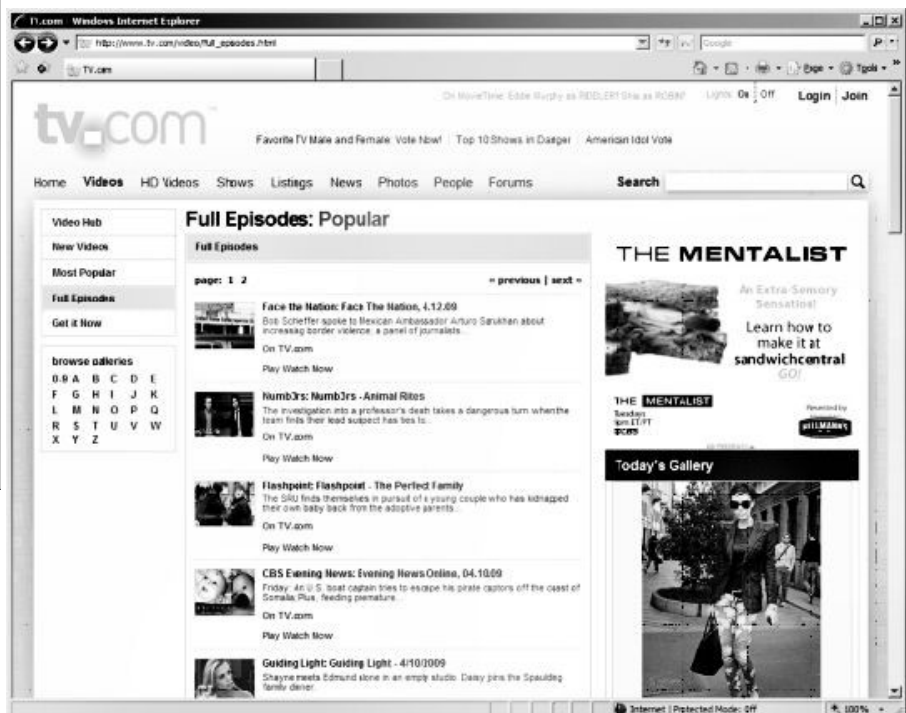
TV.com Windows Internet Explorer

http://www.tv.com/video/full_episodes.html

Google

TV.com

Page Tools

On MovieTime: Eddie Murphy as RIDDLER! Shia as ROBIN! Lights: On Off Login Join

tv.com

Favorite TV Male and Female: Vote Now! Top 10 Shows in Danger American Idol Vote

Home Videos HD Videos Shows Listings News Photos People Forums Search

Video Hub
New Videos
Most Popular
Full Episodes
Get it Now

browse galleries
0-9 A B C D E
F G H I J K
L M N O P Q
R S T U V W
X Y Z

Full Episodes: Popular

Full Episodes

page: 1 2 « previous | next »

Face the Nation: Face The Nation, 4.12.09
Bob Scheffer spoke to Mexican Ambassador Arturo Sarukhan about increasing border violence, a panel of journalists...
On TV.com
Play Watch Now

Numb3rs: Numb3rs - Animal Rites
The investigation into a professor's death takes a dangerous turn when the team finds their lead suspect has ties to...
On TV.com
Play Watch Now

Flashpoint: Flashpoint - The Perfect Family
The SRU finds themselves in pursuit of a young couple who has kidnapped their own baby back from the adoptive parents...
On TV.com
Play Watch Now

CBS Evening News: Evening News Online, 04.10.09
Friday: An U.S. boat captain tries to escape his pirate captors off the coast of Somalia. Plus, feeding premature...
On TV.com
Play Watch Now

Guiding Light: Guiding Light - 4/10/2009
Shayne meets Edmund alone in an empty studio. Daisy joins the Spaulding family dinner...

THE MENTALIST

An Extra-Sensory Sensation!
Learn how to make it at sandwichcentral
GO!

THE MENTALIST
Tuesdays 9pm ET/PT CBS
Presented by HELLMANN'S

Today's Gallery

Internet | Protected Mode: Off 100%